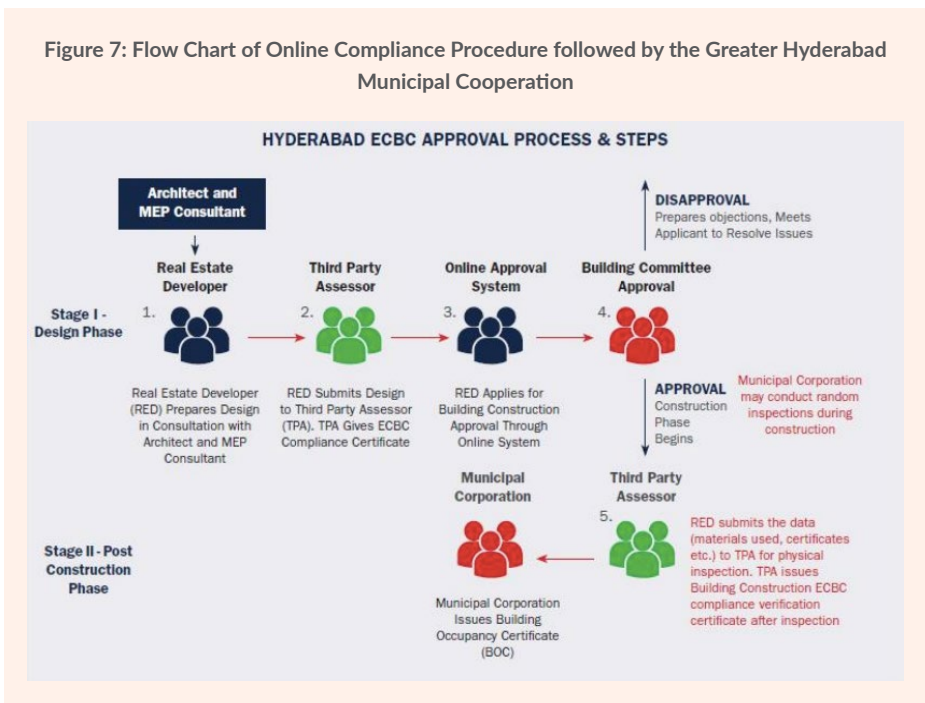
Figure 7: Flow Chart of Online Compliance Procedure followed by the Greater Hyderabad Municipal Cooperation

HYDERABAD ECBC APPROVAL PROCESS & STEPS

Architect and MEP Consultant

DISAPPROVAL
Prepares objections, Meets Applicant to Resolve Issues

Real Estate Developer

Third Party Assessor

Online Approval System

Building Committee Approval

Stage I - Design Phase

1.

2.

3.

4.

Real Estate Developer (RED) Prepares Design in Consultation with Architect and MEP Consultant

RED Submits Design to Third Party Assessor (TPA). TPA Gives ECBC Compliance Certificate

RED Applies for Building Construction Approval Through Online System

APPROVAL
Construction Phase Begins

Municipal Corporation may conduct random inspections during construction

Municipal Corporation

Third Party Assessor

5.

Stage II - Post Construction Phase

RED submits the data (materials used, certificates etc.) to TPA for physical inspection. TPA issues Building Construction ECBC compliance verification certificate after inspection

Municipal Corporation Issues Building Occupancy Certificate (BOC)